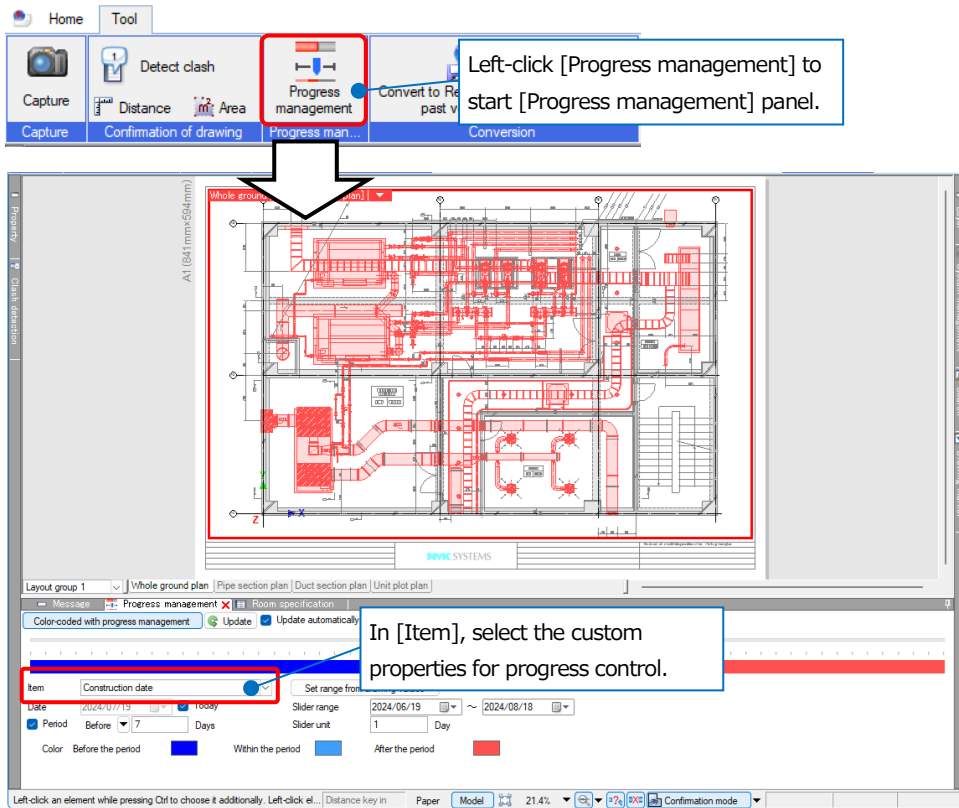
Home Tool

Capture

Detect clash

Distance Area

Progress management

Convert to Re past v

Capture

Confirmation of drawing

Progress man...

Conversion

Left-click [Progress management] to start [Progress management] panel.

Property

Clash detection

A1 (841mm×594mm)

Whole ground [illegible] plan)

Y

Z

X

SYSTEMS

Layout group 1

Whole ground plan | Pipe section plan | Duct section plan | Unit plot plan

Message | Progress management | Room specification

Color-coded with progress management | Update | Update automatically

In [Item], select the custom properties for progress control.

Item | Construction date

Set range from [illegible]

Date | 2024/07/19 | Today

Period | Before | 7 | Days

Slider range | 2024/06/19 ~ 2024/08/18

Slider unit | 1 | Day

Color | Before the period | Within the period | After the period

Left-click an element while pressing Ctrl to choose it additionally. Left-click el... | Distance key in | Paper | Model | 21.4% | Confirmation mode